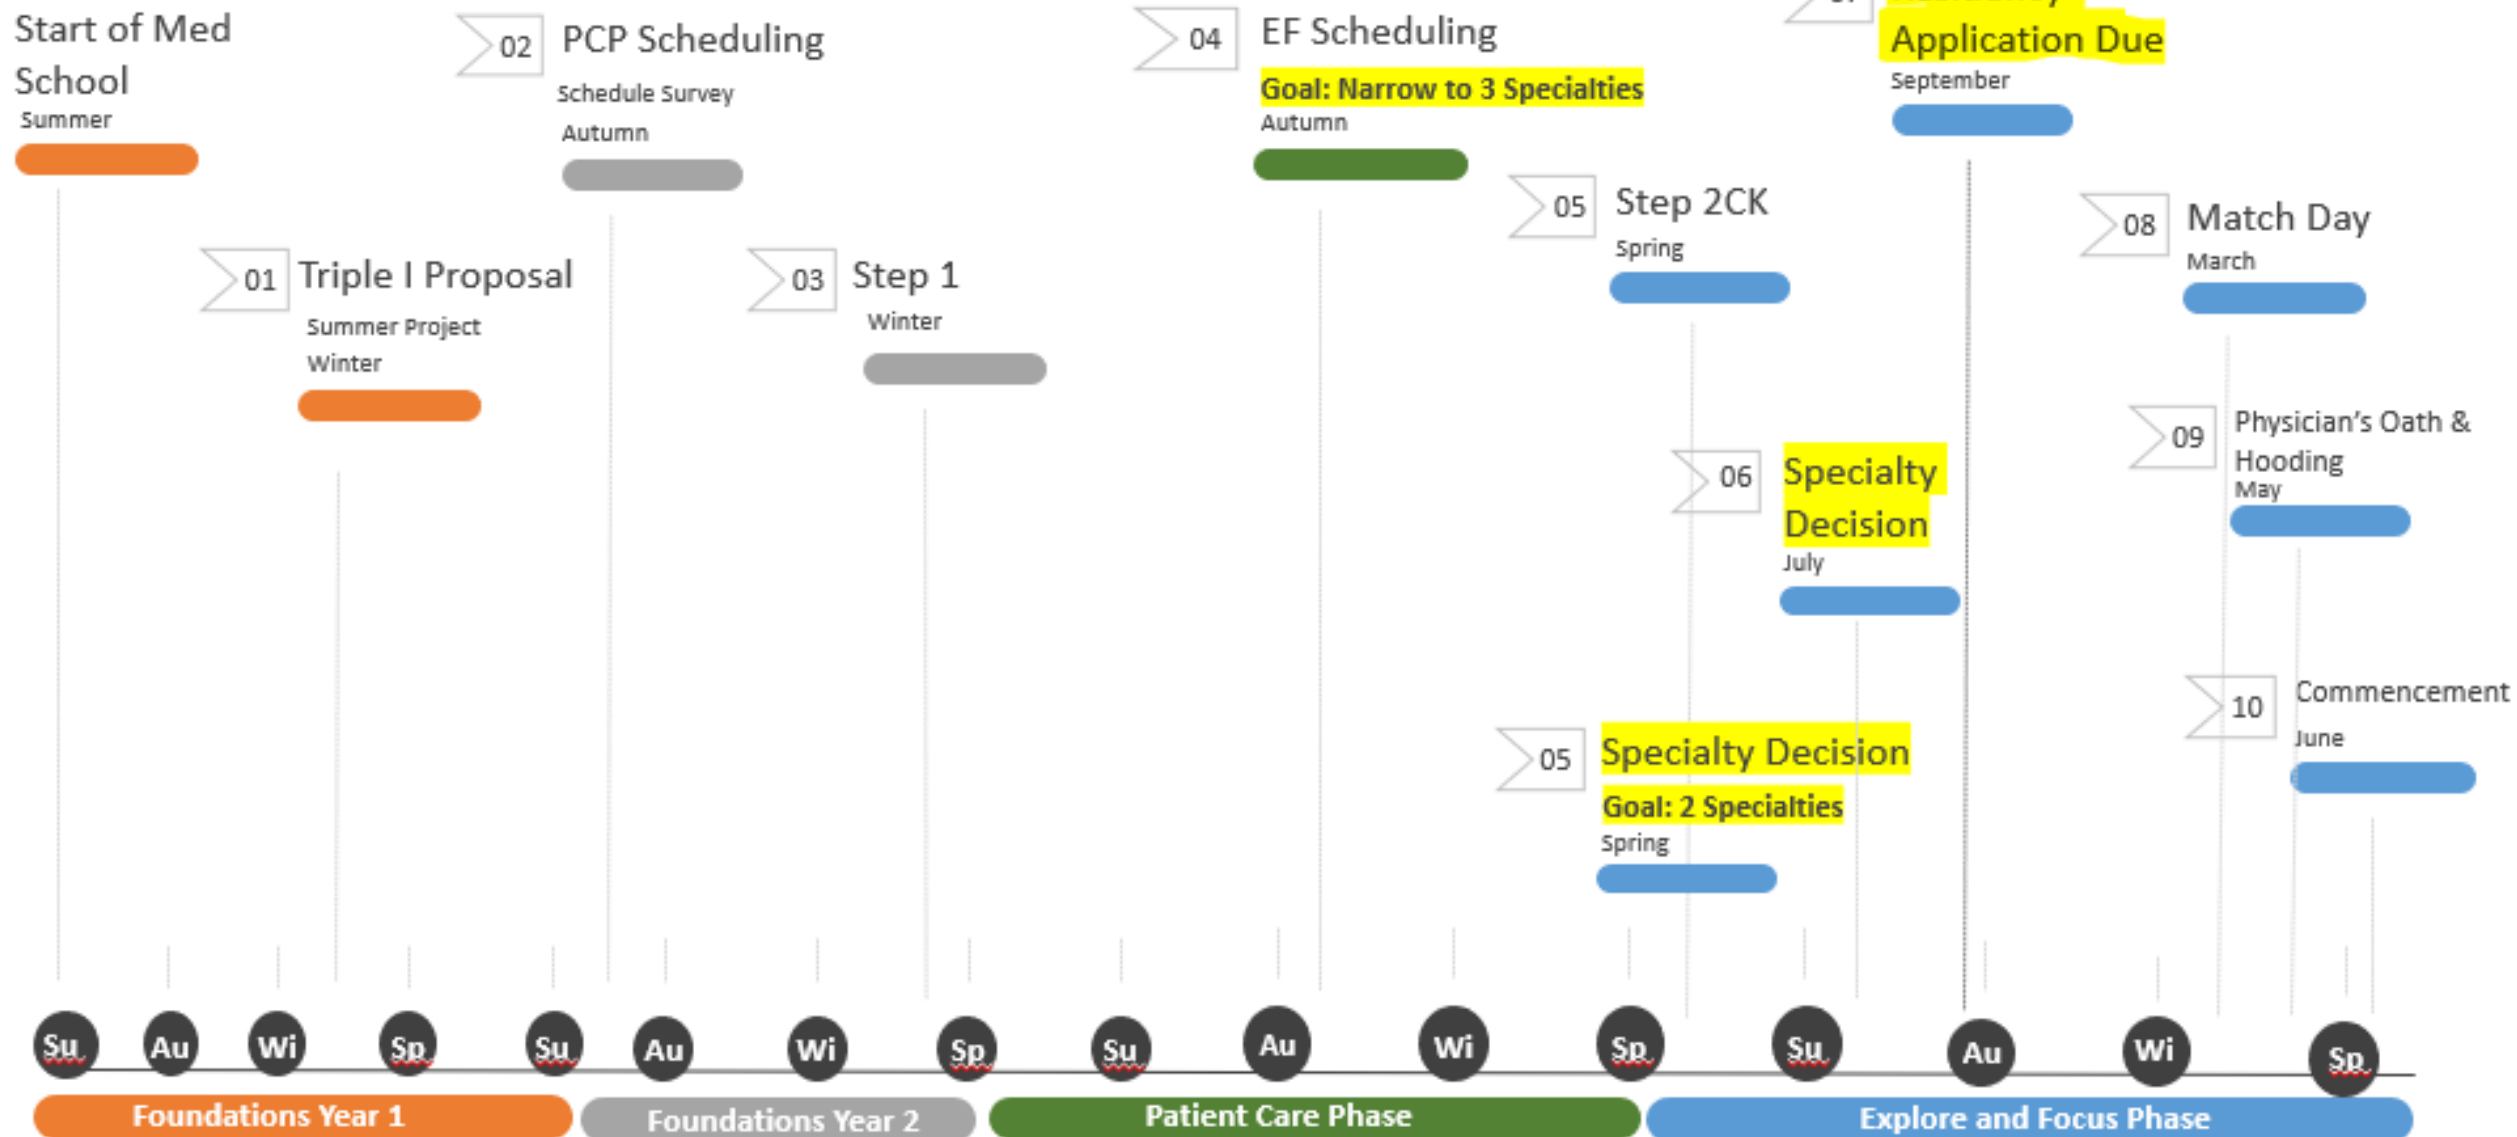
Start of Med School
Summer

02 PCP Scheduling
Schedule Survey
Autumn

04 EF Scheduling
Goal: Narrow to 3 Specialties
Autumn

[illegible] Application Due
September

01 Triple I Proposal
Summer Project
Winter

03 Step 1
Winter

05 Step 2CK
Spring

08 Match Day
March

06 Specialty Decision
July

09 Physician's Oath & Hooding
May

05 Specialty Decision
Goal: 2 Specialties
Spring

10 Commencement
June

Su Au Wi Sp Su Au Wi Sp Su Au Wi Sp Su Au Wi Sp

Foundations Year 1
Foundations Year 2
Patient Care Phase
Explore and Focus Phase